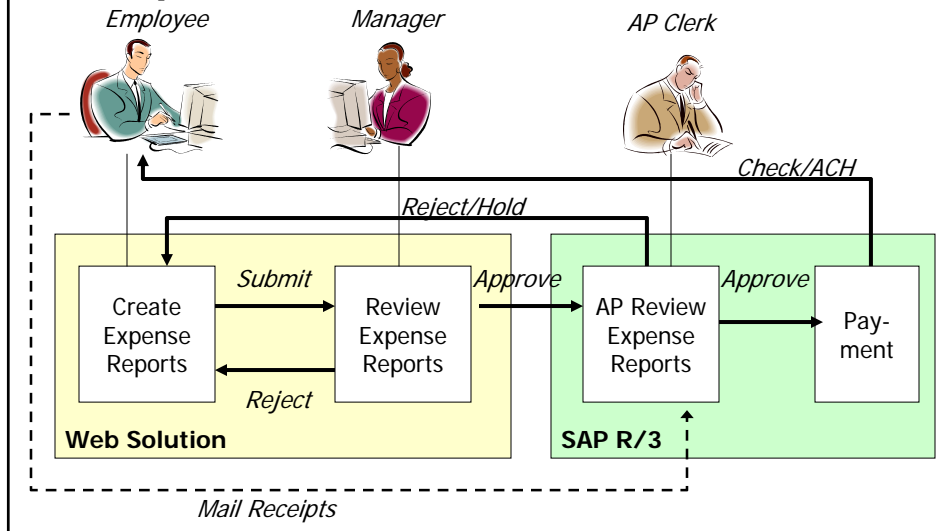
Employee

Manager

AP Clerk

Check/ACH

Reject/Hold

Create Expense Reports

Submit

Review Expense Reports

Reject

Approve

AP Review Expense Reports

Approve

Pay-ment

Web Solution

SAP R/3

Mail Receipts